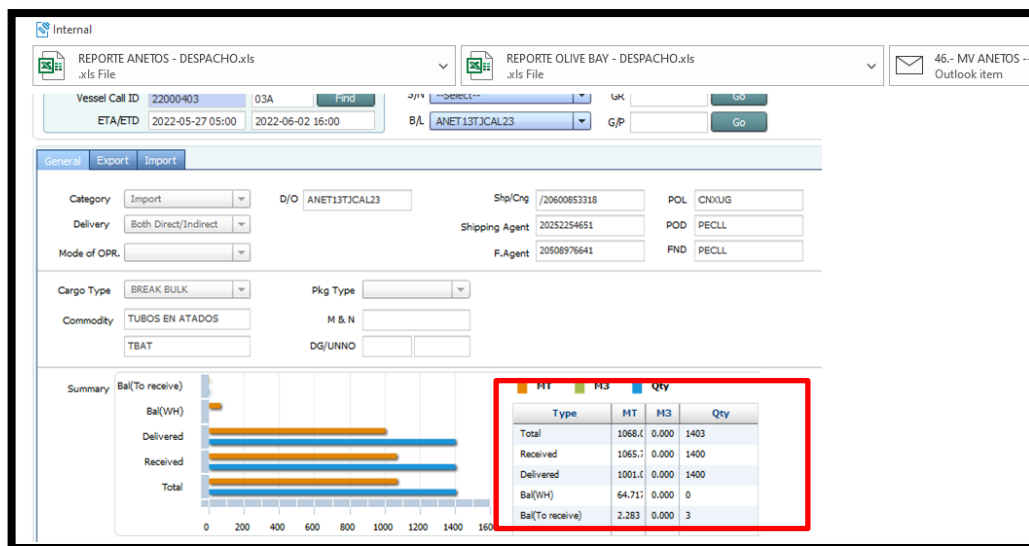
Internal

REPORTE ANETOS - DESPACHO.xls
.xls File

REPORTE OLIVE BAY - DESPACHO.xls
.xls File

46.- MV ANETOS --
Outlook item

Vessel Call ID 22000403 03A Find
ETA/ETD 2022-05-27 05:00 2022-06-02 16:00
S/N --Select-- GR Go
B/L ANET13TJCAL23 G/P Go

General Export Import

Category Import
Delivery Both Direct/Indirect
Mode of OPR.
D/O ANET13TJCAL23
Shp/Cng /20600853318
Shipping Agent 20252254651
F.Agent 20508976641
POL CNXUG
POD PECLL
FND PECLL

Cargo Type BREAK BULK
Commodity TUBOS EN ATADOS
TBAT
Pkg Type
M & N
DG/UNNO

Summary Bal(To receive)
Bal(WH)
Delivered
Received
Total
0 200 400 600 800 1000 1200 1400 160

MT M3 Qty

| Type | MT | M3 | Qty |
|---|---|---|---|
| Total | 1068.( | 0.000 | 1403 |
| Received | 1065.7 | 0.000 | 1400 |
| Delivered | 1001.( | 0.000 | 1400 |
| Bal(WH) | 64.717 | 0.000 | 0 |
| Bal(To receive) | 2.283 | 0.000 | 3 |